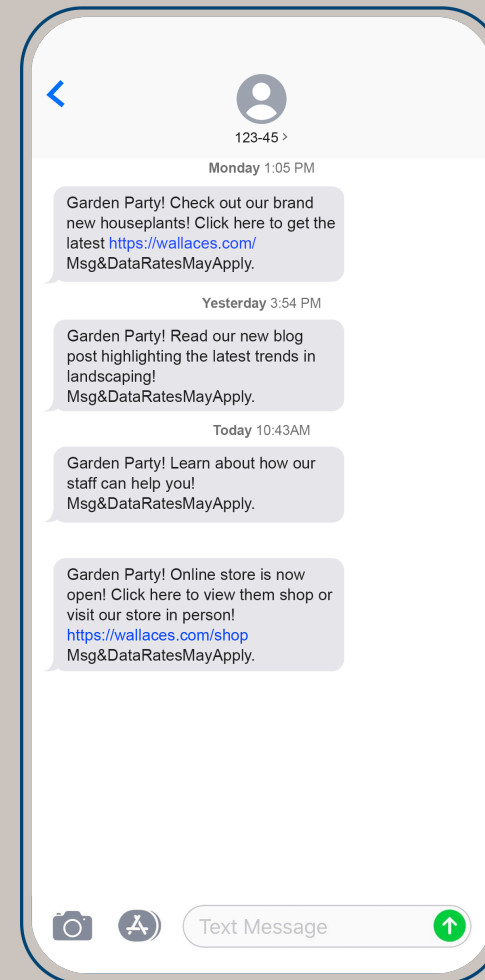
123-45 >

Monday 1:05 PM

Garden Party! Check out our brand new houseplants! Click here to get the latest https://wallaces.com/ Msg&DataRatesMayApply.

Yesterday 3:54 PM

Garden Party! Read our new blog post highlighting the latest trends in landscaping! Msg&DataRatesMayApply.

Today 10:43AM

Garden Party! Learn about how our staff can help you! Msg&DataRatesMayApply.

Garden Party! Online store is now open! Click here to view them shop or visit our store in person! https://wallaces.com/shop Msg&DataRatesMayApply.

Text Message